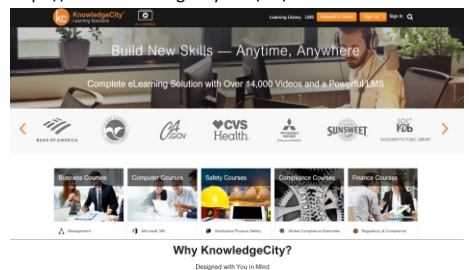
KnowledgeCity Learning Solutions

Learning Library LMS Request A Demo Sign Up Sign In

Build New Skills — Anytime, Anywhere

Complete eLearning Solution with Over 14,000 Videos and a Powerful LMS

BANK OF AMERICA

CA.GOV

CVS Health

SUNSWEET

SACRAMENTO PUBLIC LIBRARY

Business Courses

Computer Courses

Safety Courses

Compliance Courses

Finance Courses

Management

Microsoft 365

Workplace Physical Safety

Global Compliance Essentials

Regulatory & Compliance

Why KnowledgeCity?

Designed with You in Mind